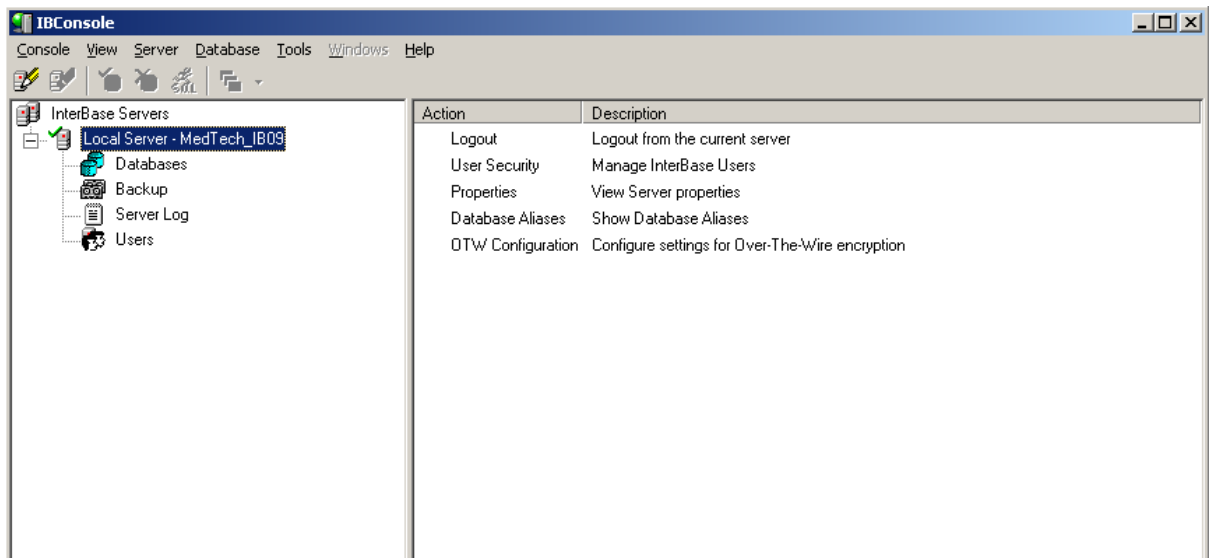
IBConsole

Console View Server Database Tools Windows Help

InterBase Servers
Local Server - MedTech_IB09
Databases
Backup
Server Log
Users

| Action | Description |
|---|---|
| Logout | Logout from the current server |
| User Security | Manage InterBase Users |
| Properties | View Server properties |
| Database Aliases | Show Database Aliases |
| OTW Configuration | Configure settings for Over-The-Wire encryption |